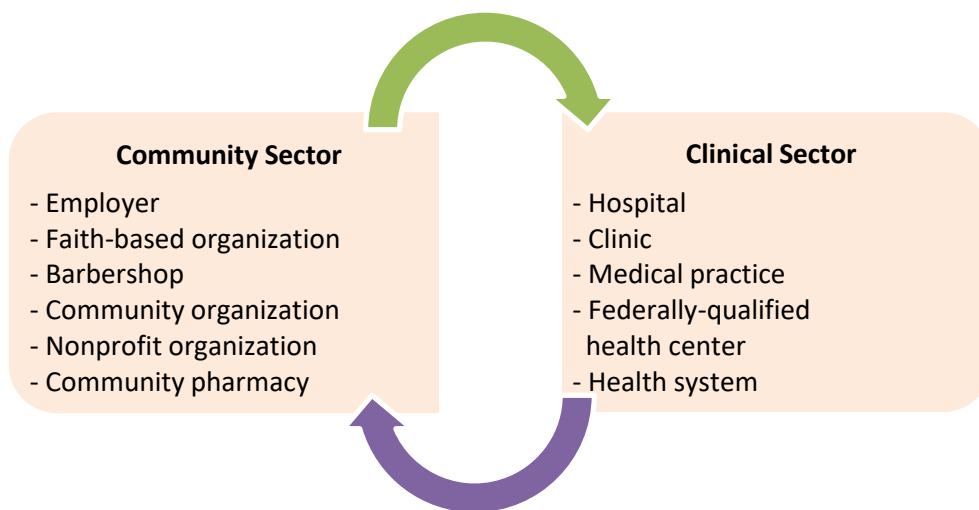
Community Sector
- Employer
- Faith-based organization
- Barbershop
- Community organization
- Nonprofit organization
- Community pharmacy

Clinical Sector
- Hospital
- Clinic
- Medical practice
- Federally-qualified health center
- Health system